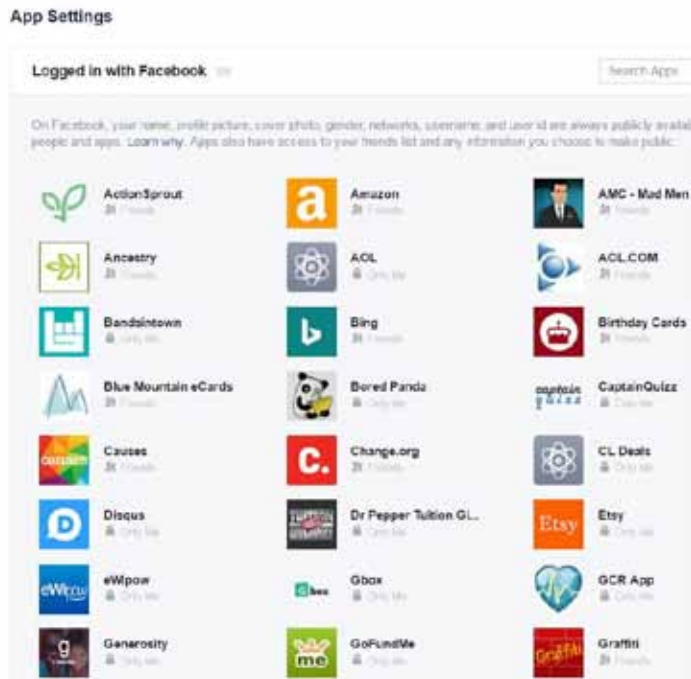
App Settings

Logged in with Facebook

Search Apps

On Facebook, your name, profile picture, cover photo, gender, networks, username, and user id are always publicly availal people and apps. Learn why. Apps also have access to your friends list and any information you choose to make public.

ActionSprout
Friends

Amazon
Friends

AMC - Mad Men
Friends

Ancestry
Friends

AOL
Only Me

AOL.COM
Friends

Bandsintown
Only Me

Bing
Friends

Birthday Cards
Friends

Blue Mountain eCards
Friends

Bored Panda
Only Me

CaptainQuizz
Only Me

Causes
Friends

Change.org
Friends

CL Deals
Only Me

Disqus
Only Me

Dr Pepper Tuition Gi...
Only Me

Etsy
Only Me

eWipow
Only Me

Gbox
Only Me

GCR App
Only Me

Generosity
Only Me

GoFundMe
Only Me

Graffiti
Friends